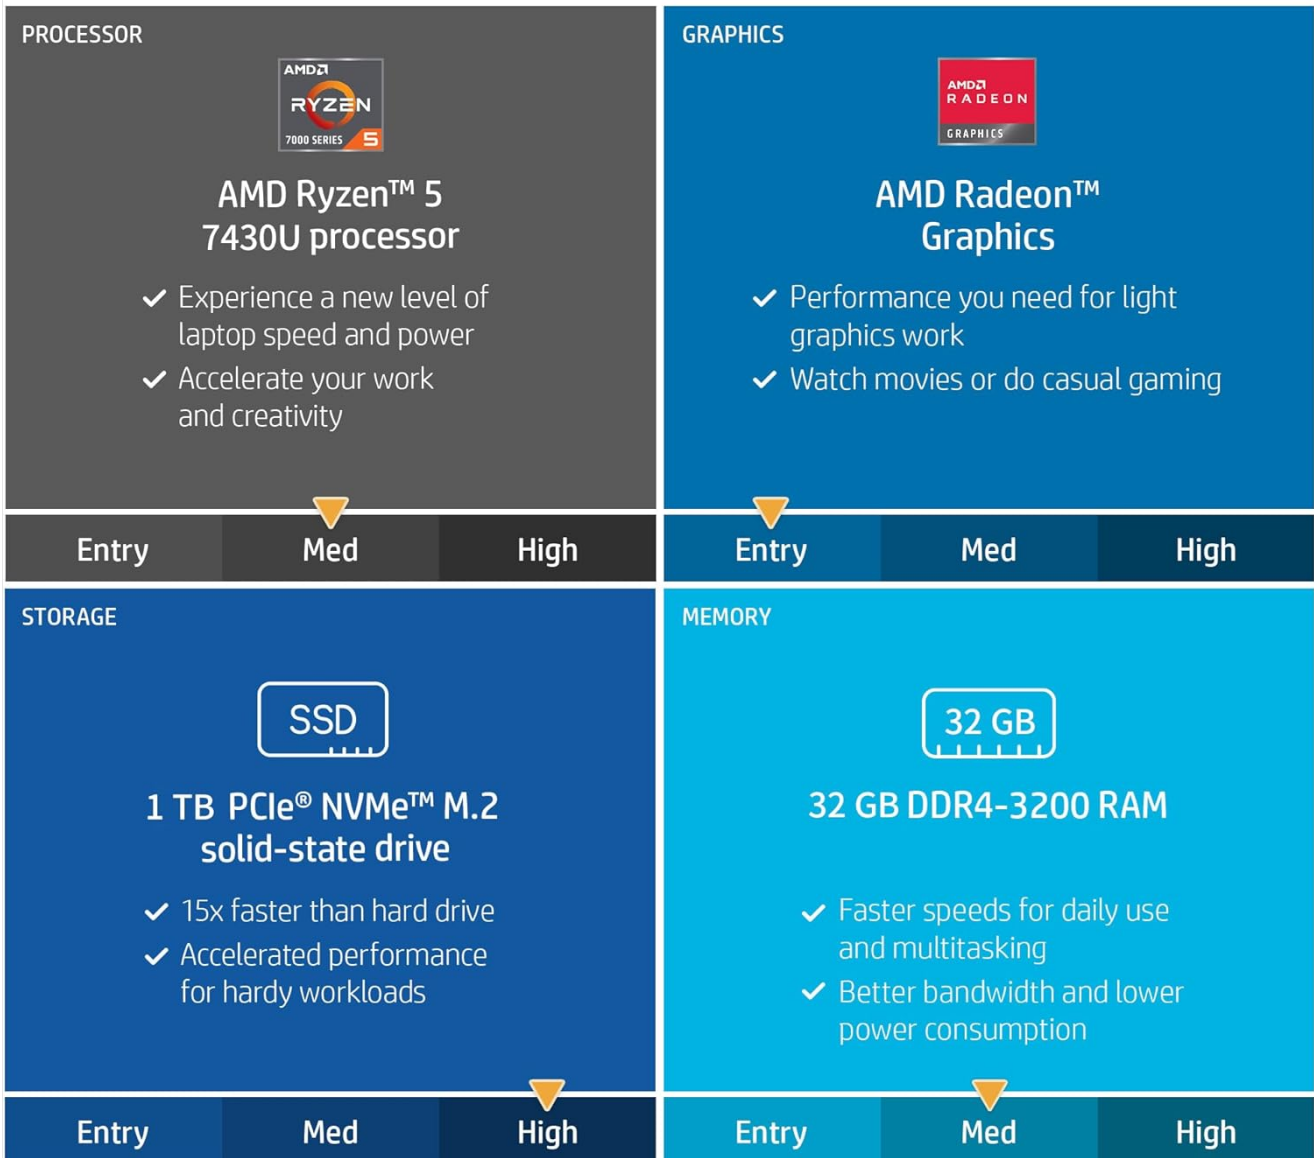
PROCESSOR

AMD RYZEN 7000 SERIES 5

AMD Ryzen™ 5 7430U processor

✓ Experience a new level of laptop speed and power
✓ Accelerate your work and creativity

| Entry | Med | High |
|---|---|---|

GRAPHICS

AMD RADEON GRAPHICS

AMD Radeon™ Graphics

✓ Performance you need for light graphics work
✓ Watch movies or do casual gaming

| Entry | Med | High |
|---|---|---|

STORAGE

SSD

1 TB PCIe® NVMe™ M.2 solid-state drive

✓ 15x faster than hard drive
✓ Accelerated performance for hardy workloads

| Entry | Med | High |
|---|---|---|

MEMORY

32 GB

32 GB DDR4-3200 RAM

✓ Faster speeds for daily use and multitasking
✓ Better bandwidth and lower power consumption

| Entry | Med | High |
|---|---|---|